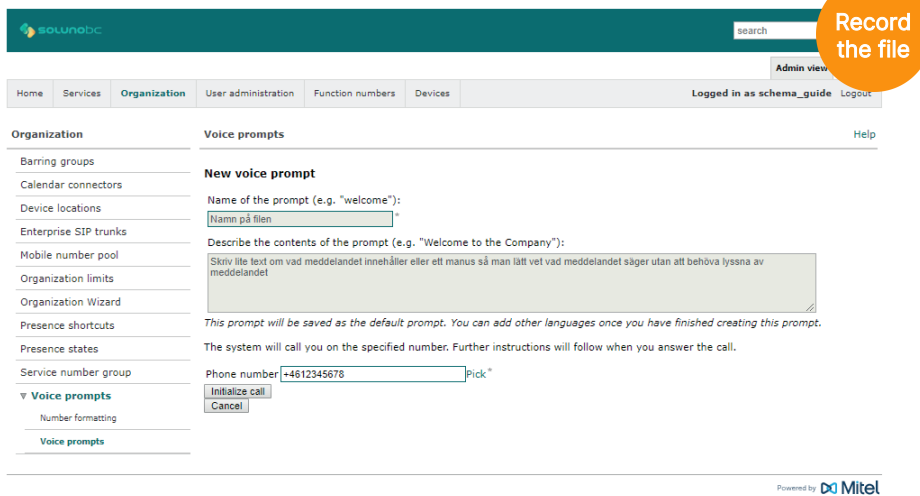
solunobc

search

Record the file

Admin view

Home | Services | Organization | User administration | Function numbers | Devices

Logged in as schema_guide Logout

Organization

Barring groups
Calendar connectors
Device locations
Enterprise SIP trunks
Mobile number pool
Organization limits
Organization Wizard
Presence shortcuts
Presence states
Service number group
Voice prompts
Number formatting
Voice prompts

Voice prompts

Help

New voice prompt

Name of the prompt (e.g. "welcome"):

Namn på filen *

Describe the contents of the prompt (e.g. "Welcome to the Company"):

Skriv lite text om vad meddelandet innehåller eller ett manus så man lätt vet vad meddelandet säger utan att behöva lyssna av meddelandet

This prompt will be saved as the default prompt. You can add other languages once you have finished creating this prompt.

The system will call you on the specified number. Further instructions will follow when you answer the call.

Phone number +4612345678 Pick *

Initialize call

Cancel

Powered by Mitel